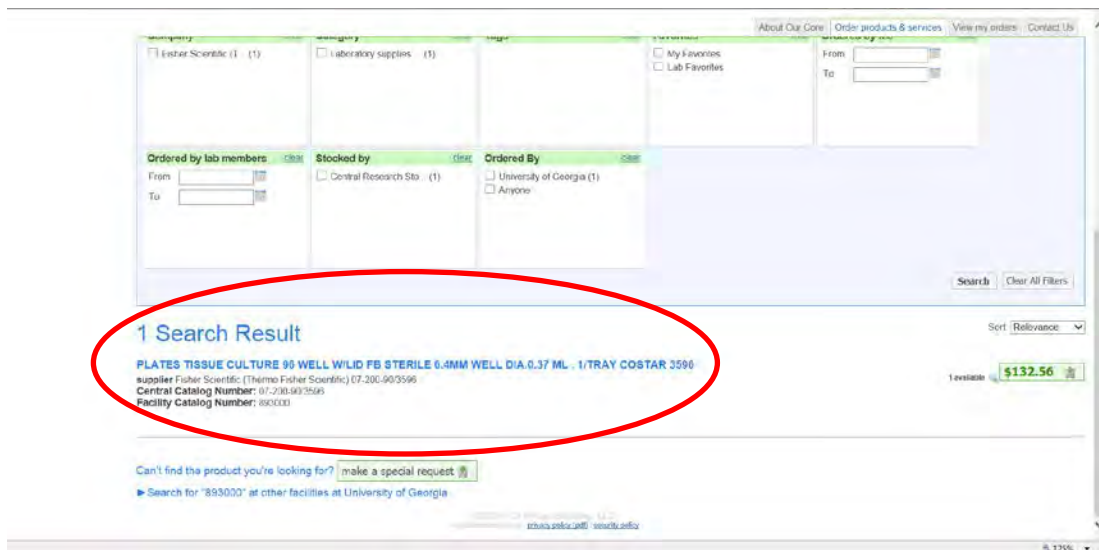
About Our Core | Order products & services | View my orders | Contact Us

Company
Fisher Scientific (1 (1)

Category
Laboratory supplies (1)

Tags

Favorites
My Favorites
Lab Favorites

Ordered by me
From
To

Ordered by lab members clear
From
To

Stocked by clear
Central Research Sto (1)

Ordered By clear
University of Georgia (1)
Anyone

Search | Clear All Filters

1 Search Result

Sort Relevance

PLATES TISSUE CULTURE 96 WELL W/LID FB STERILE 6.4MM WELL DIA 0.37 ML . 1/TRAY COSTAR 3596
supplier Fisher Scientific (Thermo Fisher Scientific) 07-200-90/3596
Central Catalog Number: 07-200-90/3596
Facility Catalog Number: 893000

1 available $132.56

Can't find the product you're looking for? make a special request

► Search for "893000" at other facilities at University of Georgia

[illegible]
privacy policy (pdf) | security policy

125%